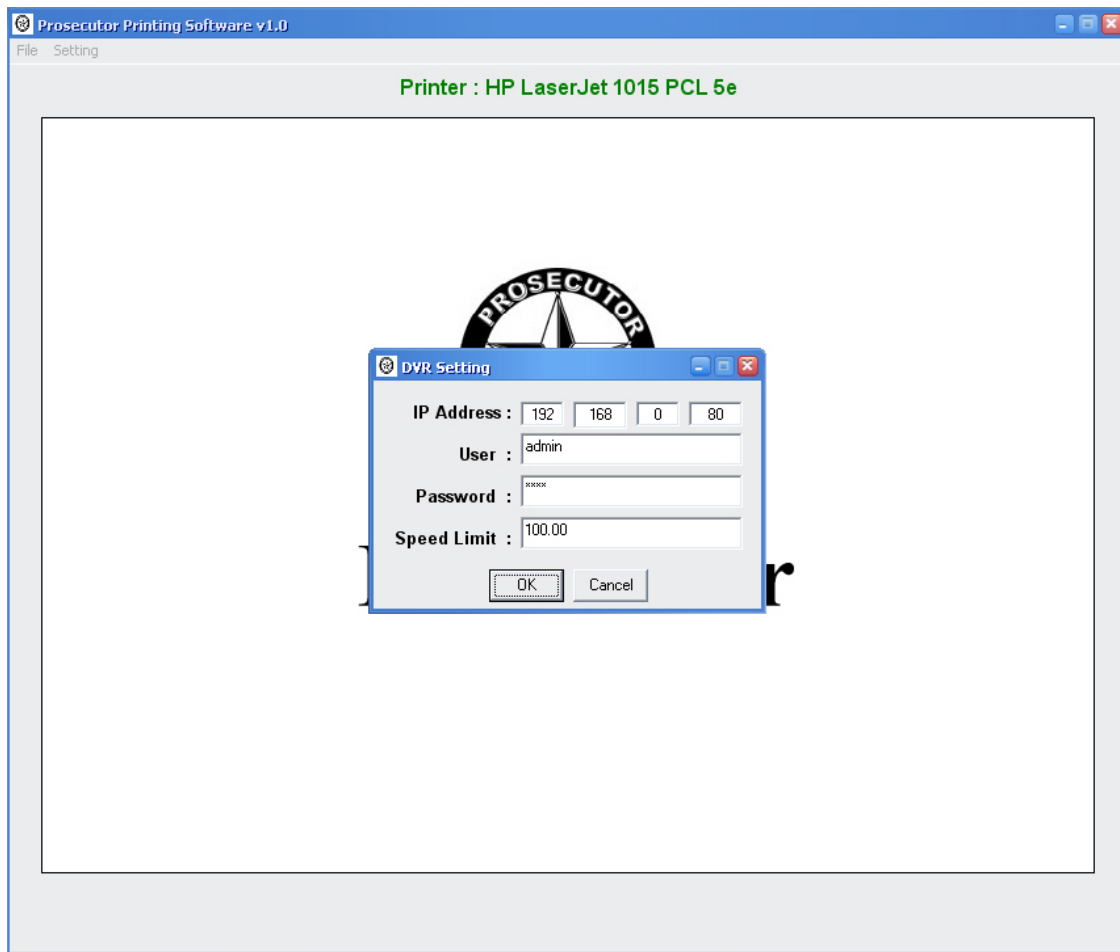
Prosecutor Printing Software v1.0

File Setting

Printer : HP LaserJet 1015 PCL 5e

PROSECUTOR

DVR Setting

IP Address : 192 168 0 80

User : admin

Password : ****

Speed Limit : 100.00

OK Cancel

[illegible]r